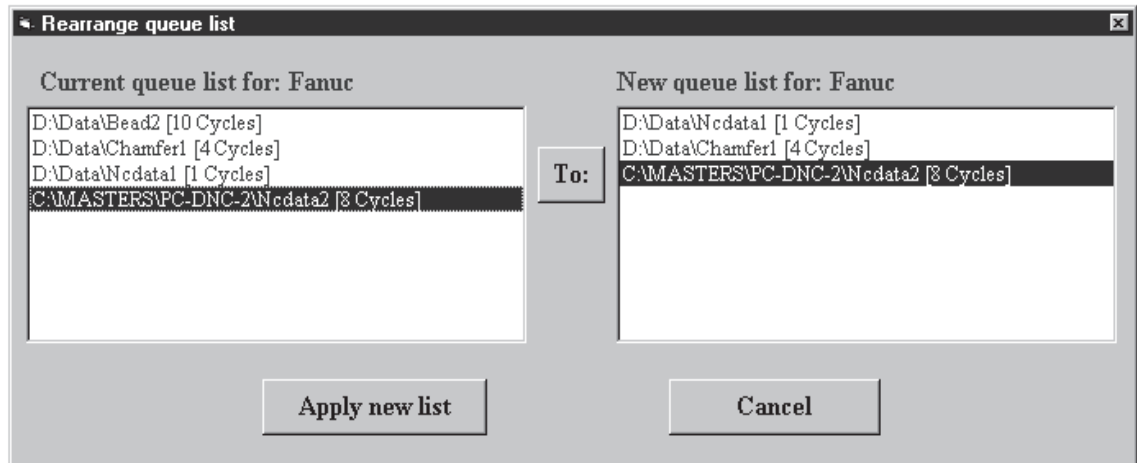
Rearrange queue list

Current queue list for: Fanuc

D:\Data\Bead2 [10 Cycles]
D:\Data\Chamfer1 [4 Cycles]
D:\Data\Ncdata1 [1 Cycles]
C:\MASTERS\PC-DNC-2\Ncdata2 [8 Cycles]

To:

New queue list for: Fanuc

D:\Data\Ncdata1 [1 Cycles]
D:\Data\Chamfer1 [4 Cycles]
C:\MASTERS\PC-DNC-2\Ncdata2 [8 Cycles]

Apply new list

Cancel